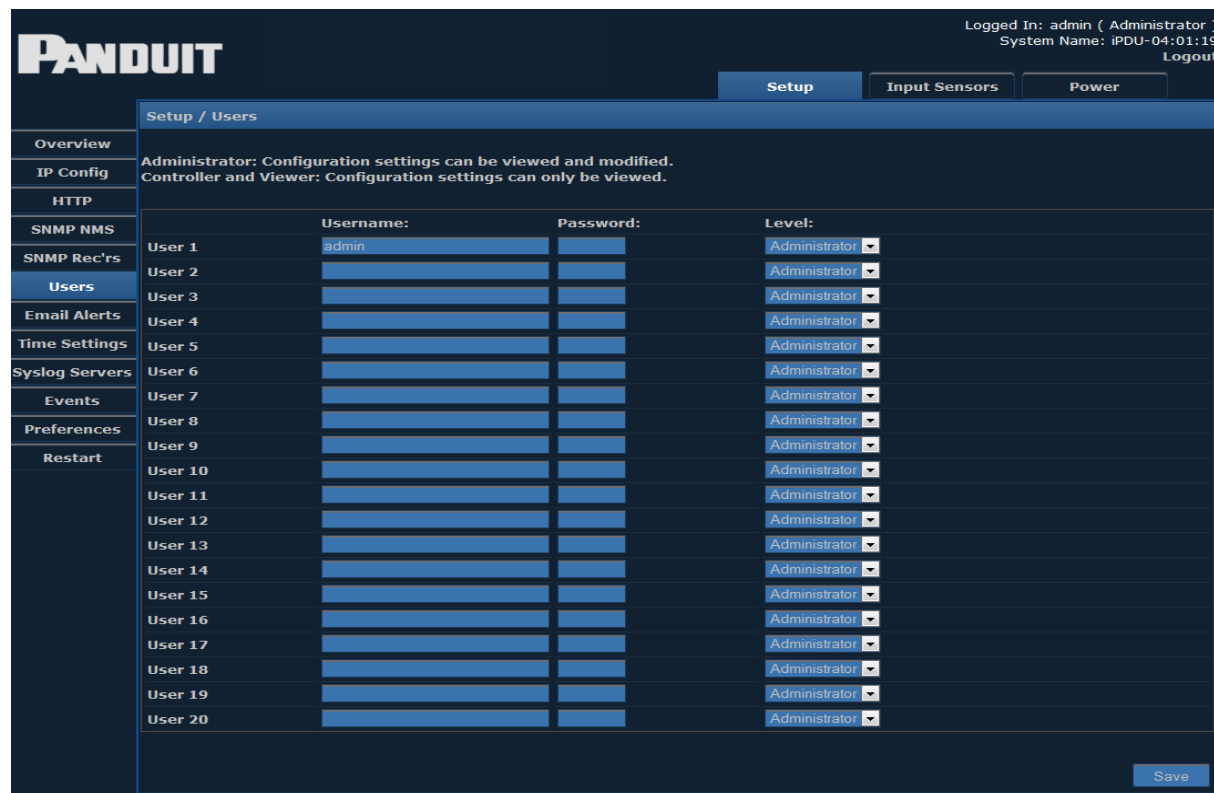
PANDUIT

Logged In: admin ( Administrator )
System Name: iPDU-04:01:19
Logout

Setup
Input Sensors
Power

Setup / Users

Overview
IP Config
HTTP
SNMP NMS
SNMP Rec'rs
Users
Email Alerts
Time Settings
Syslog Servers
Events
Preferences
Restart

Administrator: Configuration settings can be viewed and modified.
Controller and Viewer: Configuration settings can only be viewed.

| | Username: | Password: | Level: |
|---|---|---|---|
| User 1 | admin | | Administrator |
| User 2 | | | Administrator |
| User 3 | | | Administrator |
| User 4 | | | Administrator |
| User 5 | | | Administrator |
| User 6 | | | Administrator |
| User 7 | | | Administrator |
| User 8 | | | Administrator |
| User 9 | | | Administrator |
| User 10 | | | Administrator |
| User 11 | | | Administrator |
| User 12 | | | Administrator |
| User 13 | | | Administrator |
| User 14 | | | Administrator |
| User 15 | | | Administrator |
| User 16 | | | Administrator |
| User 17 | | | Administrator |
| User 18 | | | Administrator |
| User 19 | | | Administrator |
| User 20 | | | Administrator |

Save